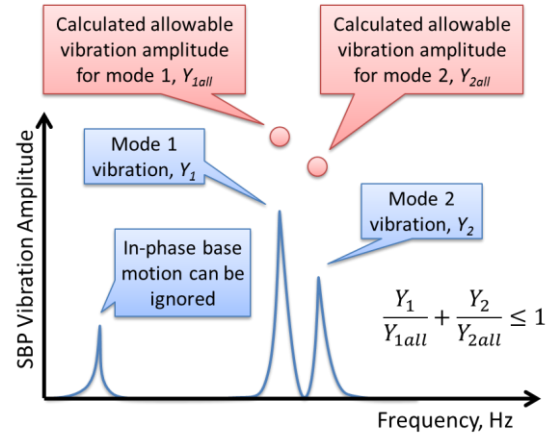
Calculated allowable vibration amplitude for mode 1, $Y_{1all}$

Calculated allowable vibration amplitude for mode 2, $Y_{2all}$

SBP Vibration Amplitude

Mode 1 vibration, $Y_1$

Mode 2 vibration, $Y_2$

In-phase base motion can be ignored

$\frac{Y_1}{Y_{1all}} + \frac{Y_2}{Y_{2all}} \leq 1$

Frequency, Hz